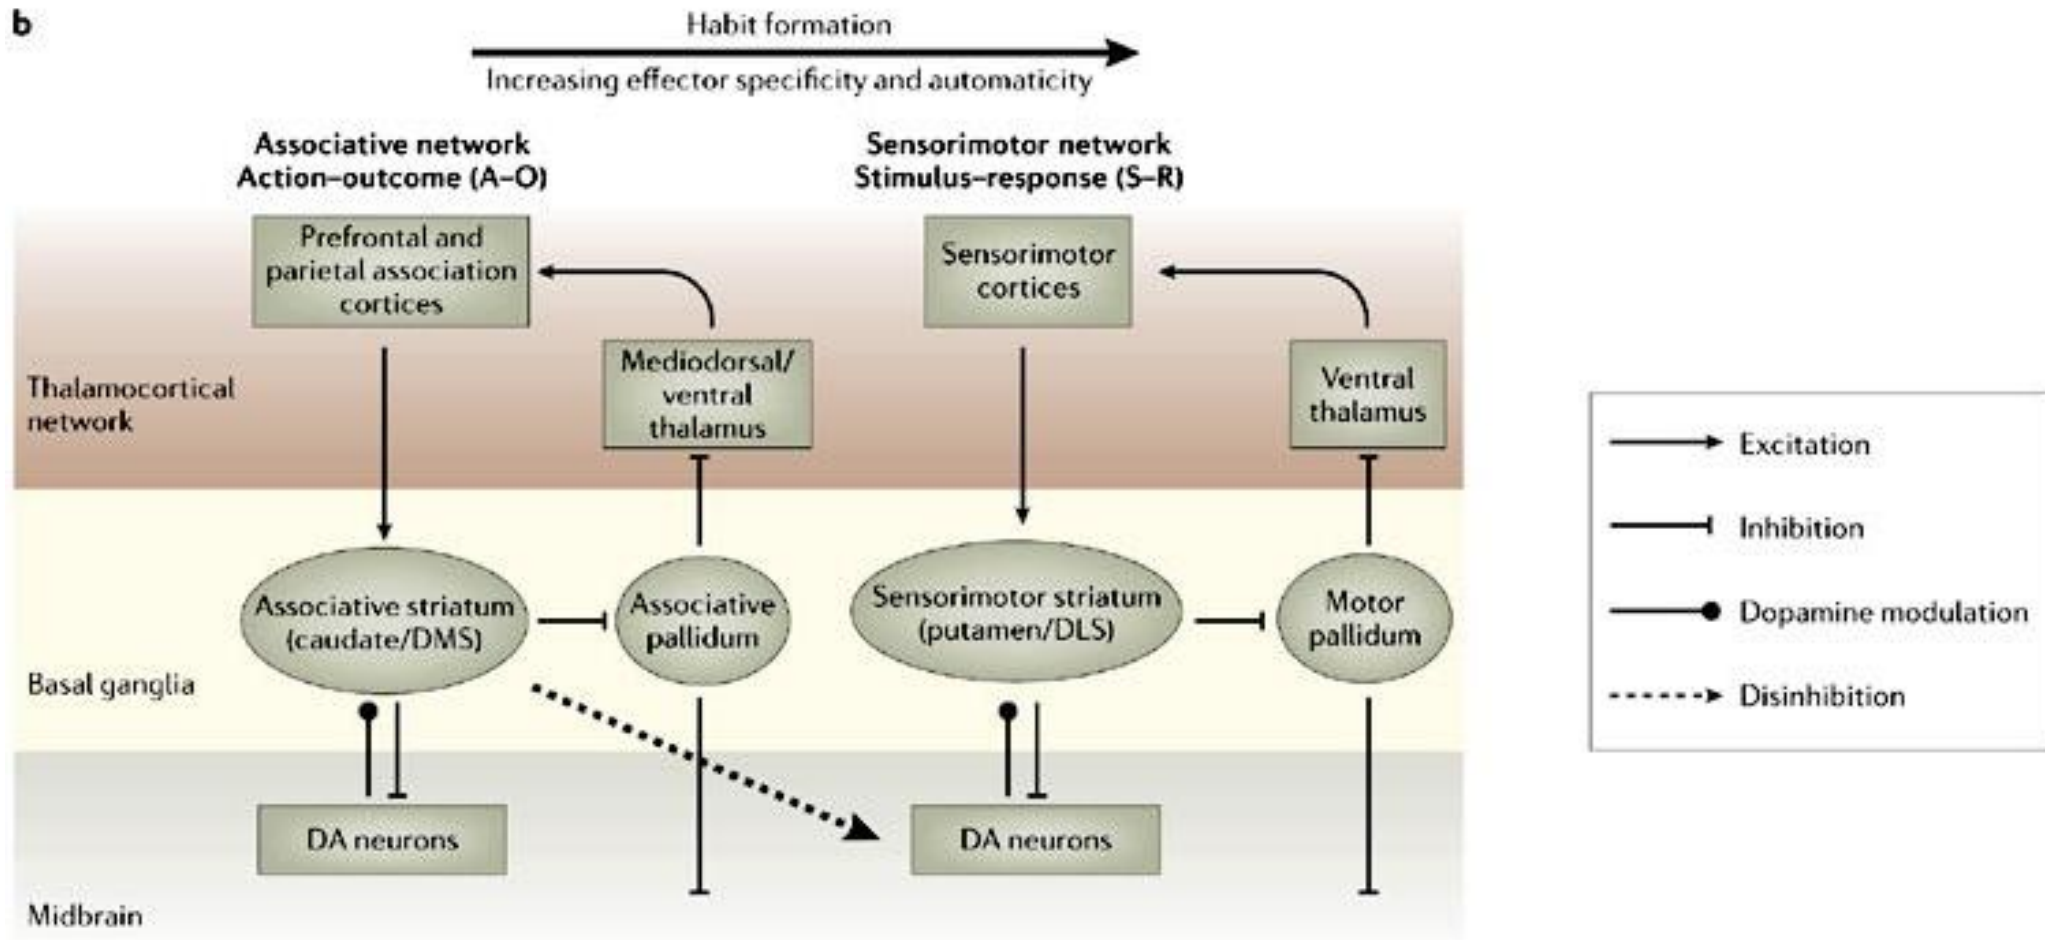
b

Habit formation

Increasing effector specificity and automaticity

Associative network
Action–outcome (A–O)

Sensorimotor network
Stimulus–response (S–R)

Prefrontal and parietal association cortices

Sensorimotor cortices

Thalamocortical network

Mediodorsal/ ventral thalamus

Ventral thalamus

Excitation

Inhibition

Dopamine modulation

Disinhibition

Associative striatum (caudate/DMS)

Associative pallidum

Sensorimotor striatum (putamen/DLS)

Motor pallidum

Basal ganglia

DA neurons

DA neurons

Midbrain